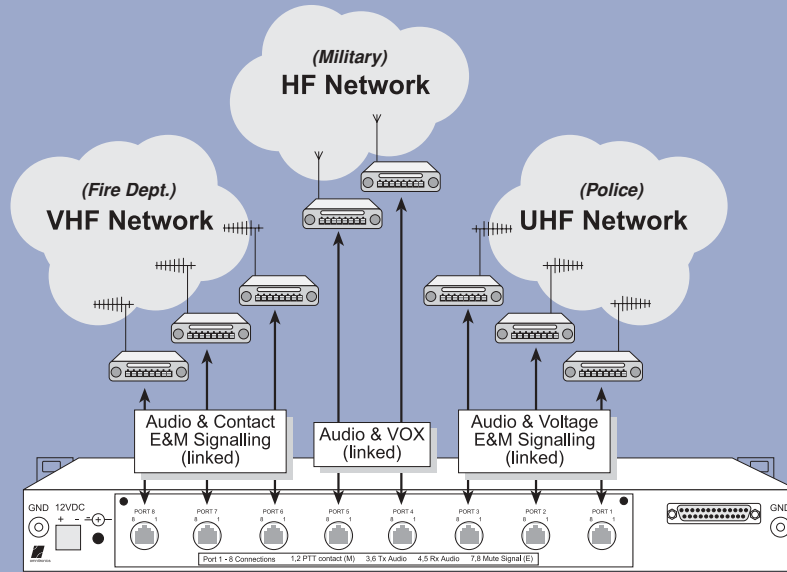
(Military)
HF Network

(Fire Dept.)
VHF Network

(Police)
UHF Network

Audio & Contact
E&M Signalling
(linked)

Audio & VOX
(linked)

Audio & Voltage
E&M Signalling
(linked)

GND
12VDC
+ -

PORT 8
8 1
PORT 7
8 1
PORT 6
8 1
PORT 5
8 1
PORT 4
8 1
PORT 3
8 1
PORT 2
8 1
PORT 1
8 1

Port 1 - 8 Connections 1,2 PTT contact (M) 3,6 Tx Audio 4,5 Rx Audio 7,8 Mute Signal (E)

GND